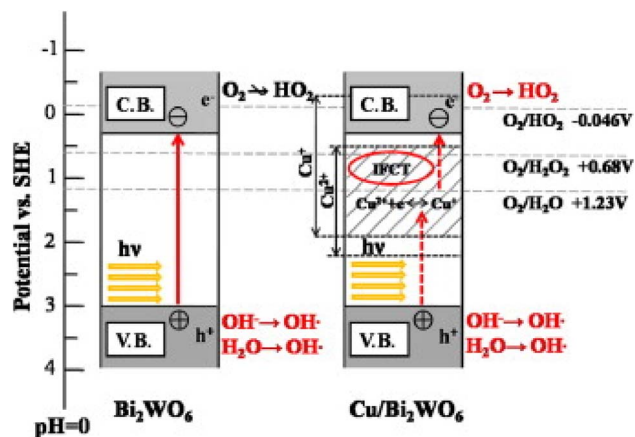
-1
0
1
2
3
4
Potential vs. SHE
C.B.
$\ominus$
$e^-$
$O_2 \rightarrow HO_2$
hν
V.B.
$\oplus$
$h^+$
$OH^- \rightarrow OH\cdot$
$H_2O \rightarrow OH\cdot$
$Bi_2WO_6$
pH=0
$Cu^+$
$Cu^{2+}$
C.B.
$e^-$
$O_2 \rightarrow HO_2$
IFCT
$Cu^{2+}+e^- \leftrightarrow Cu^+$
hν
V.B.
$\oplus$
$h^+$
$OH^- \rightarrow OH\cdot$
$H_2O \rightarrow OH\cdot$
$Cu/Bi_2WO_6$
$O_2/HO_2$ -0.046V
$O_2/H_2O_2$ +0.68V
$O_2/H_2O$ +1.23V